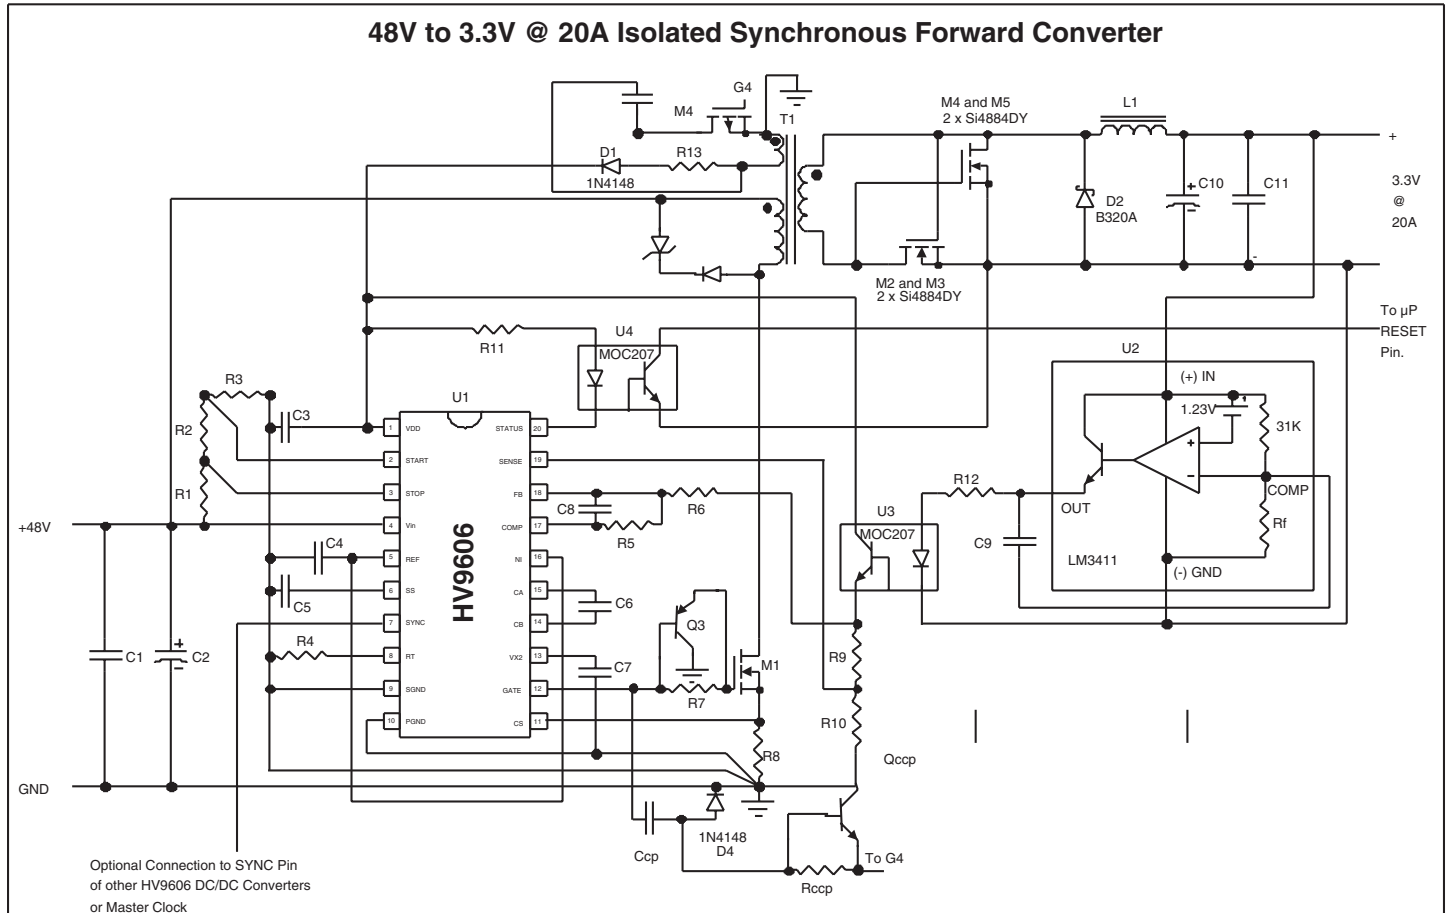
48V to 3.3V @ 20A Isolated Synchronous Forward Converter

G4
M4
T1
M4 and M5
2 x Si4884DY
L1
+
D1
R13
1N4148
D2
B320A
C10
C11
3.3V
@
20A
M2 and M3
2 x Si4884DY
-
To µP
RESET
Pin.
R11
U4
MOC207
U2
(+) IN
R3
U1
1.23V
31K
C3
1 VDD
20 STATUS
R2
2 START
19 SENSE
R1
3 STOP
18 FB
C8
R6
R12
OUT
COMP
+48V
4 Vin
17 COMP
R5
HV9606
U3
MOC207
C9
Rf
C4
5 REF
16 NI
LM3411
(-) GND
6 SS
15 CA
C6
C5
7 SYNC
14 CB
Q3
R4
8 RT
13 VX2
C7
M1
C1
C2
R9
9 SGND
12 GATE
R7
10 PGND
11 CS
R10
R8
Qccp
GND
1N4148
D4
Ccp
To G4
Rccp
Optional Connection to SYNC Pin
of other HV9606 DC/DC Converters
or Master Clock